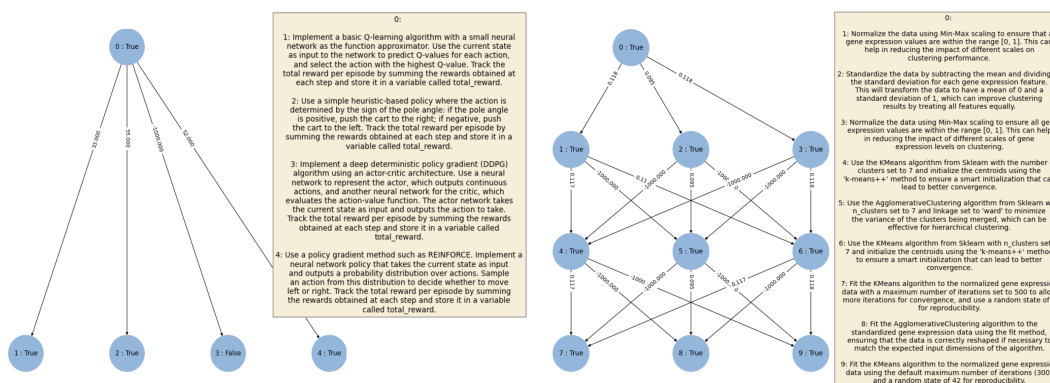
0 : True

35.000

55.000

-1000.000

52.000

1 : True

2 : True

3 : False

4 : True

0:

1: Implement a basic Q-learning algorithm with a small neural network as the function approximator. Use the current state as input to the network to predict Q-values for each action, and select the action with the highest Q-value. Track the total reward per episode by summing the rewards obtained at each step and store it in a variable called total_reward.

2: Use a simple heuristic-based policy where the action is determined by the sign of the pole angle: if the pole angle is positive, push the cart to the right; if negative, push the cart to the left. Track the total reward per episode by summing the rewards obtained at each step and store it in a variable called total_reward.

3: Implement a deep deterministic policy gradient (DDPG) algorithm using an actor-critic architecture. Use a neural network to represent the actor, which outputs continuous actions, and another neural network for the critic, which evaluates the action-value function. The actor network takes the current state as input and outputs the action to take. Track the total reward per episode by summing the rewards obtained at each step and store it in a variable called total_reward.

4: Use a policy gradient method such as REINFORCE. Implement a neural network policy that takes the current state as input and outputs a probability distribution over actions. Sample an action from this distribution to decide whether to move left or right. Track the total reward per episode by summing the rewards obtained at each step and store it in a variable called total_reward.

0 : True

0.118

0.095

0.118

1 : True

2 : True

3 : True

0.117

-1000.000

0.11

-1000.000

0.095

-1000.000

-1000.000

-1000.000

0.118

4 : True

5 : True

6 : True

0.117

-1000.000

-1000.000

0.095

-1000.

0.117

-1000.000

0.118

7 : True

8 : True

9 : True

0:

1: Normalize the data using Min-Max scaling to ensure that a gene expression values are within the range [0, 1]. This can help in reducing the impact of different scales on clustering performance.

2: Standardize the data by subtracting the mean and dividing the standard deviation for each gene expression feature. This will transform the data to have a mean of 0 and a standard deviation of 1, which can improve clustering results by treating all features equally.

3: Normalize the data using Min-Max scaling to ensure all ge expression values are within the range [0, 1]. This can help in reducing the impact of different scales of gene expression levels on clustering.

4: Use the KMeans algorithm from Sklearn with the number clusters set to 7 and initialize the centroids using the 'k-means++' method to ensure a smart initialization that ca lead to better convergence.

5: Use the AgglomerativeClustering algorithm from Sklearn w n_clusters set to 7 and linkage set to 'ward' to minimize the variance of the clusters being merged, which can be effective for hierarchical clustering.

6: Use the KMeans algorithm from Sklearn with n_clusters set 7 and initialize the centroids using the 'k-means++' method to ensure a smart initialization that can lead to better convergence.

7: Fit the KMeans algorithm to the normalized gene expressi data with a maximum number of iterations set to 500 to allo more iterations for convergence, and use a random state of for reproducibility.

8: Fit the AgglomerativeClustering algorithm to the standardized gene expression data using the fit method, ensuring that the data is correctly reshaped if necessary to match the expected input dimensions of the algorithm.

9: Fit the KMeans algorithm to the normalized gene expressi data using the default maximum number of iterations (300 and a random state of 42 for reproducibility.